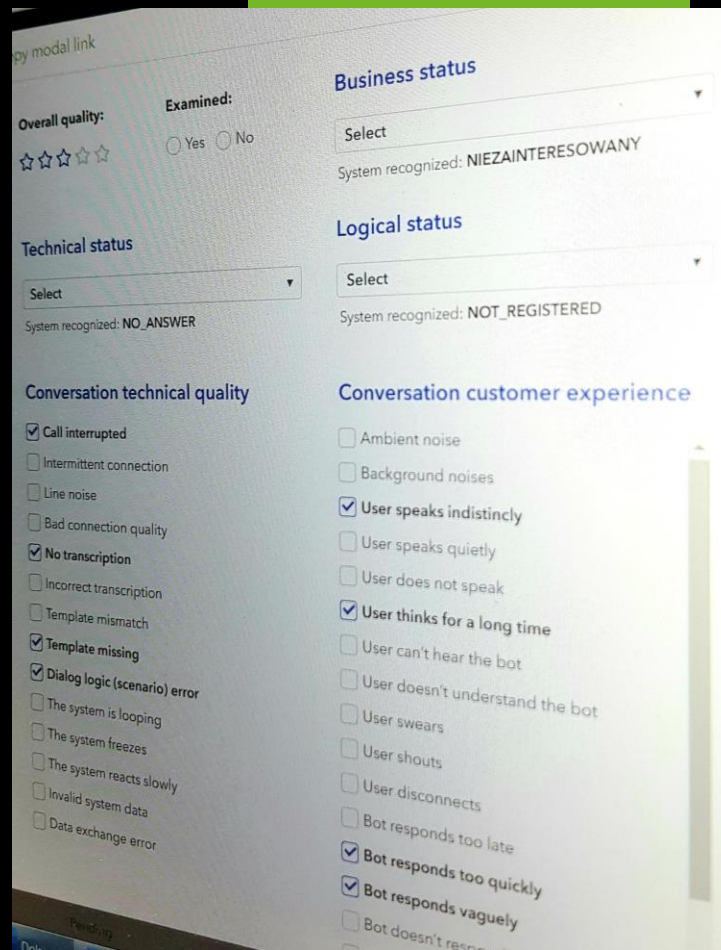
py modal link

Overall quality:

Examined:

Yes No

Business status

Select

System recognized: NIEZAINTERESOWANY

Technical status

Select

System recognized: NO_ANSWER

Logical status

Select

System recognized: NOT_REGISTERED

Conversation technical quality

Call interrupted
Intermittent connection
Line noise
Bad connection quality
No transcription
Incorrect transcription
Template mismatch
Template missing
Dialog logic (scenario) error
The system is looping
The system freezes
The system reacts slowly
Invalid system data
Data exchange error

Conversation customer experience

Ambient noise
Background noises
User speaks indistincly
User speaks quietly
User does not speak
User thinks for a long time
User can't hear the bot
User doesn't understand the bot
User swears
User shouts
User disconnects
Bot responds too late
Bot responds too quickly
Bot responds vaguely
Bot doesn't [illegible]

Pending